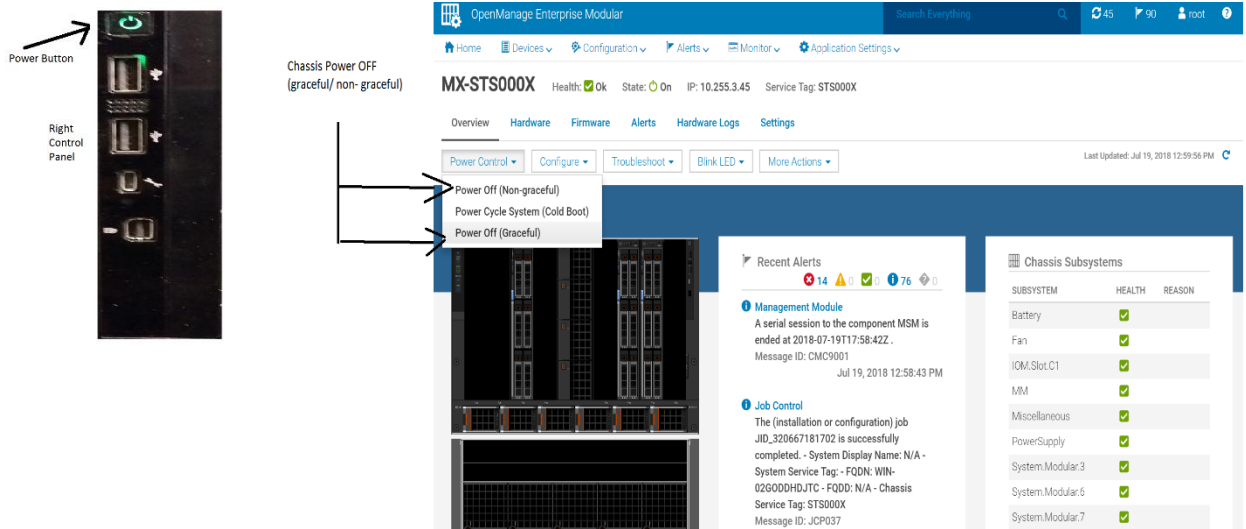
Power Button

Right Control Panel

Chassis Power OFF (graceful/ non- graceful)

OpenManage Enterprise Modular

Search Everything

45 90 root ?

Home Devices Configuration Alerts Monitor Application Settings

MX-STS000X Health: Ok State: On IP: 10.255.3.45 Service Tag: STS000X

Overview Hardware Firmware Alerts Hardware Logs Settings

Power Control Configure Troubleshoot Blink LED More Actions

Last Updated: Jul 19, 2018 12:59:56 PM

Power Off (Non-graceful)
Power Cycle System (Cold Boot)
Power Off (Graceful)

Recent Alerts

14 0 0 76 0

Management Module
A serial session to the component MSM is ended at 2018-07-19T17:58:42Z .
Message ID: CMC9001
Jul 19, 2018 12:58:43 PM

Job Control
The (installation or configuration) job JID_320667181702 is successfully completed. - System Display Name: N/A - System Service Tag: - FQDN: WIN-02GODDHDJTC - FQDD: N/A - Chassis Service Tag: STS000X
Message ID: JCP037

Chassis Subsystems

| SUBSYSTEM | HEALTH | REASON |
|---|---|---|
| Battery | ✓ | |
| Fan | ✓ | |
| IOM.Slot.C1 | ✓ | |
| MM | ✓ | |
| Miscellaneous | ✓ | |
| PowerSupply | ✓ | |
| System.Modular.3 | ✓ | |
| System.Modular.6 | ✓ | |
| System.Modular.7 | ✓ | |